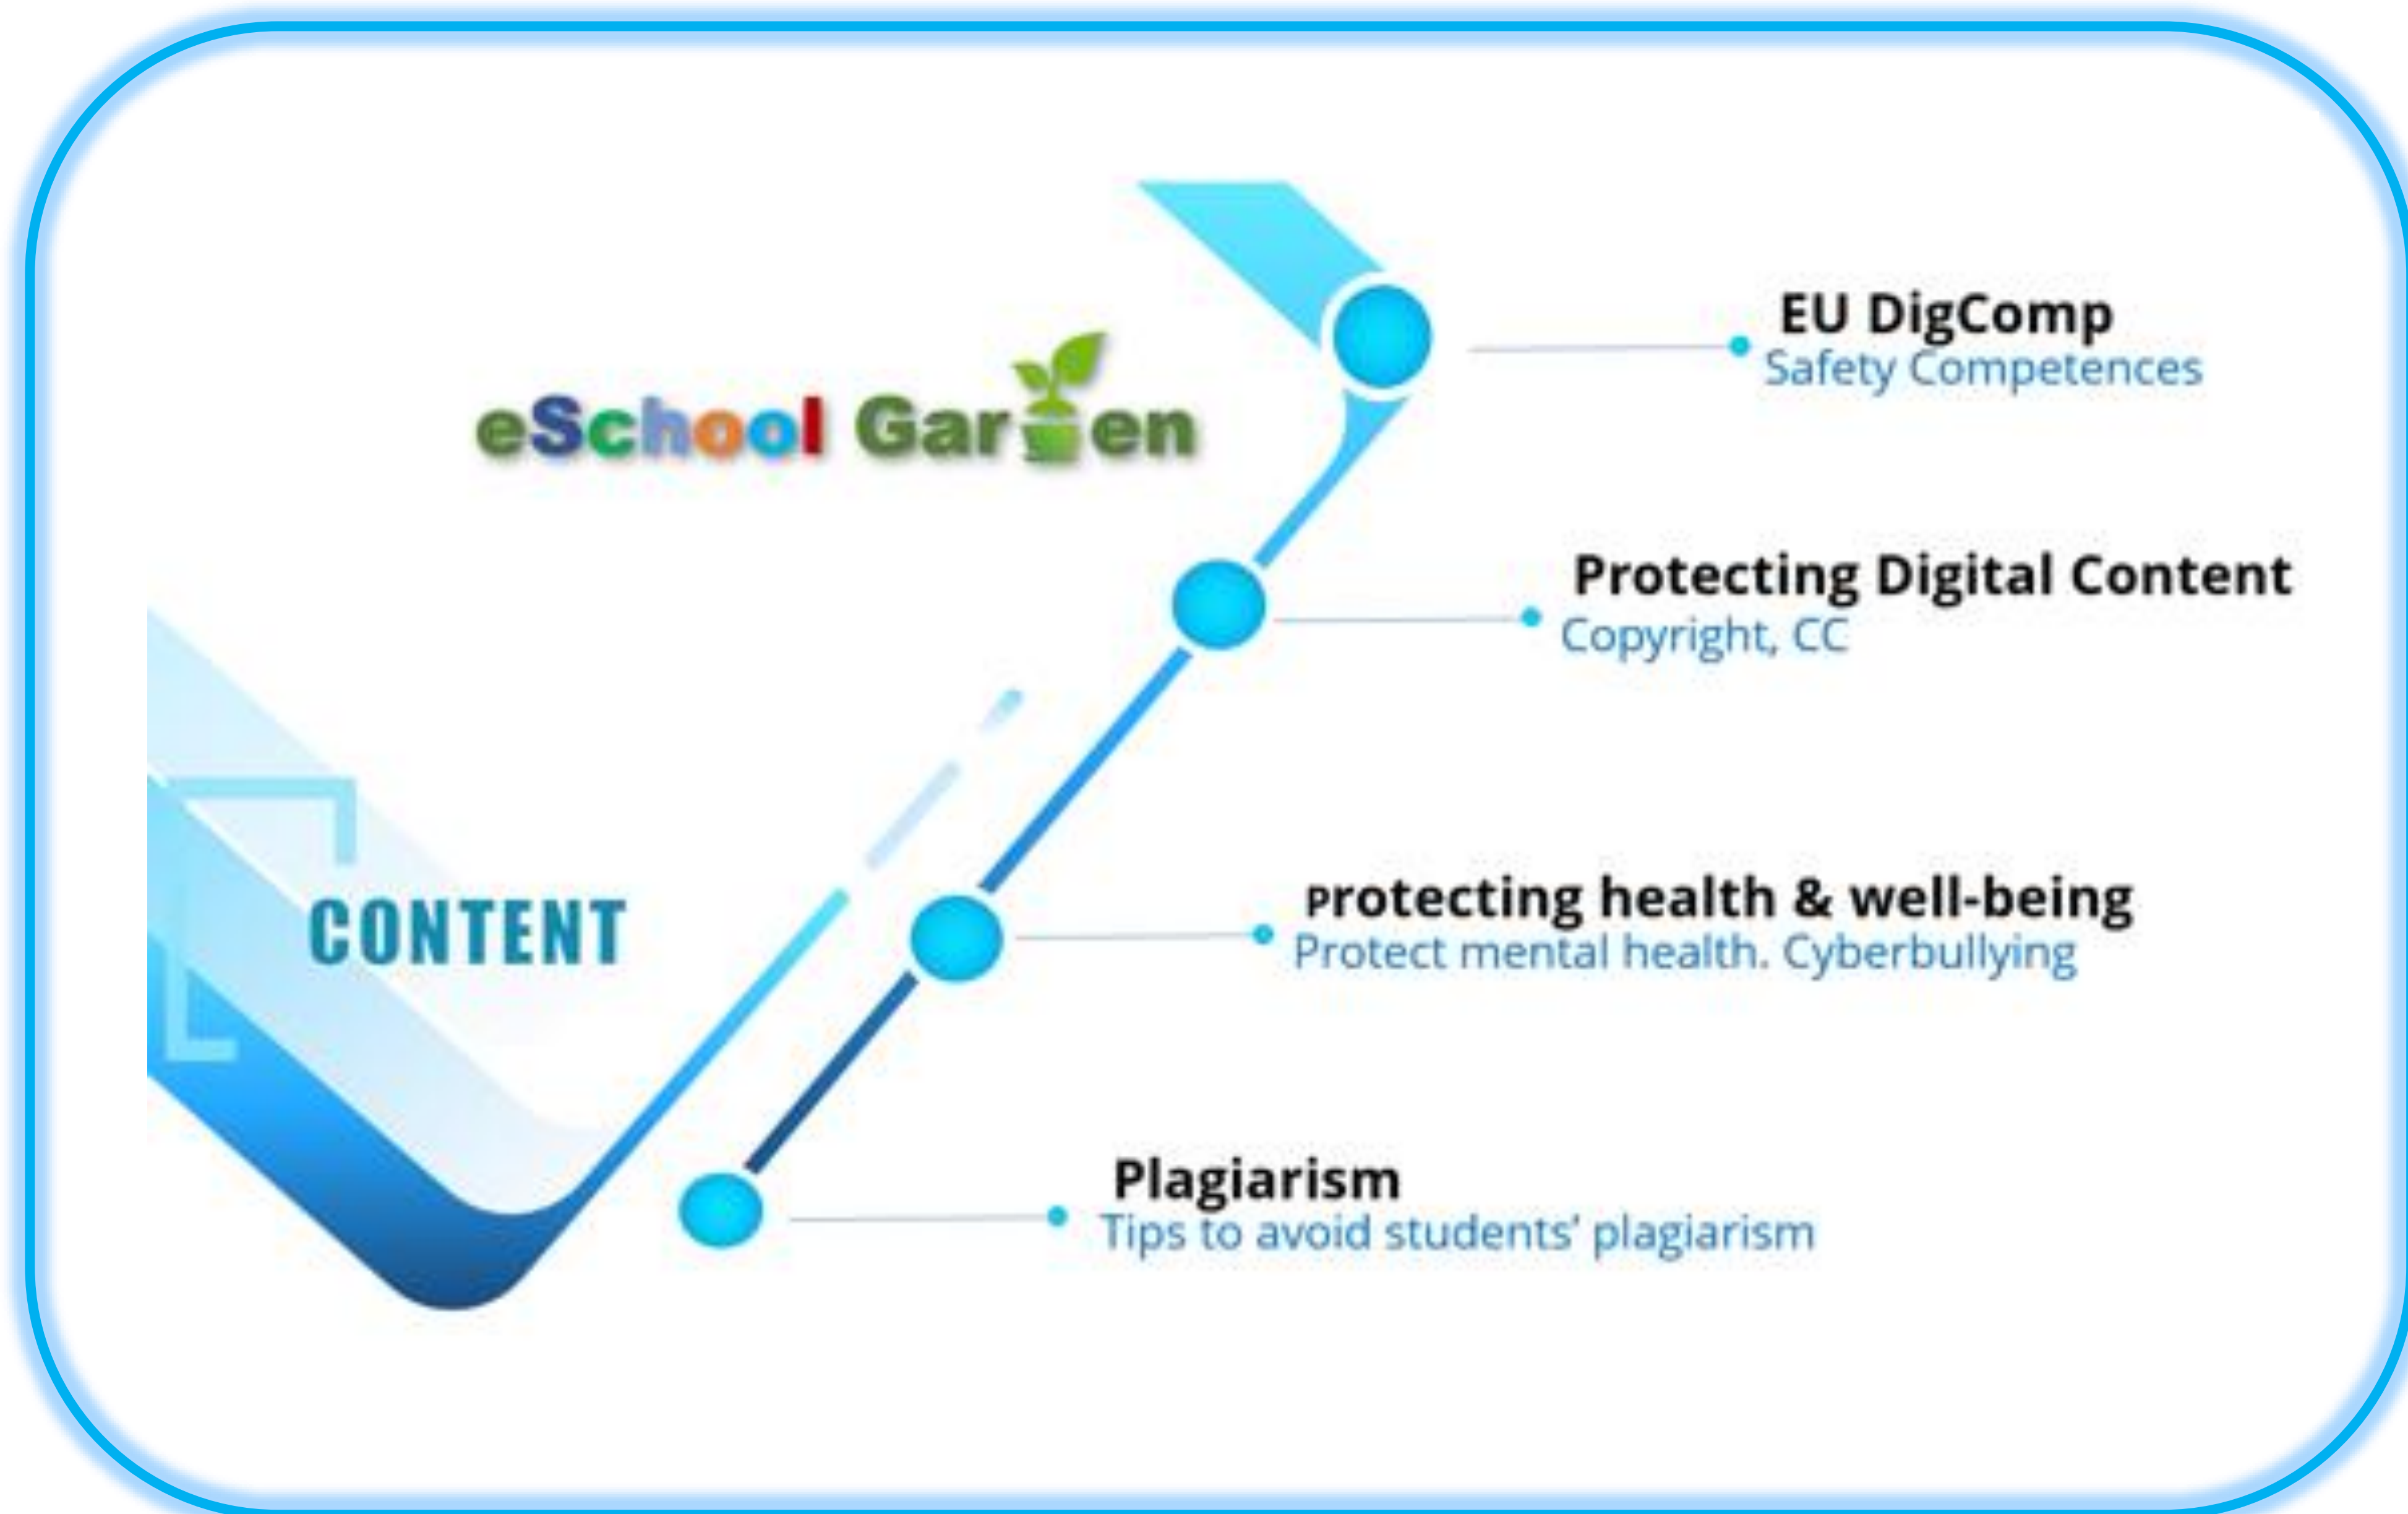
eSchool Garden

CONTENT

EU DigComp
Safety Competences

Protecting Digital Content
Copyright, CC

Protecting health & well-being
Protect mental health. Cyberbullying

Plagiarism
Tips to avoid students' plagiarism